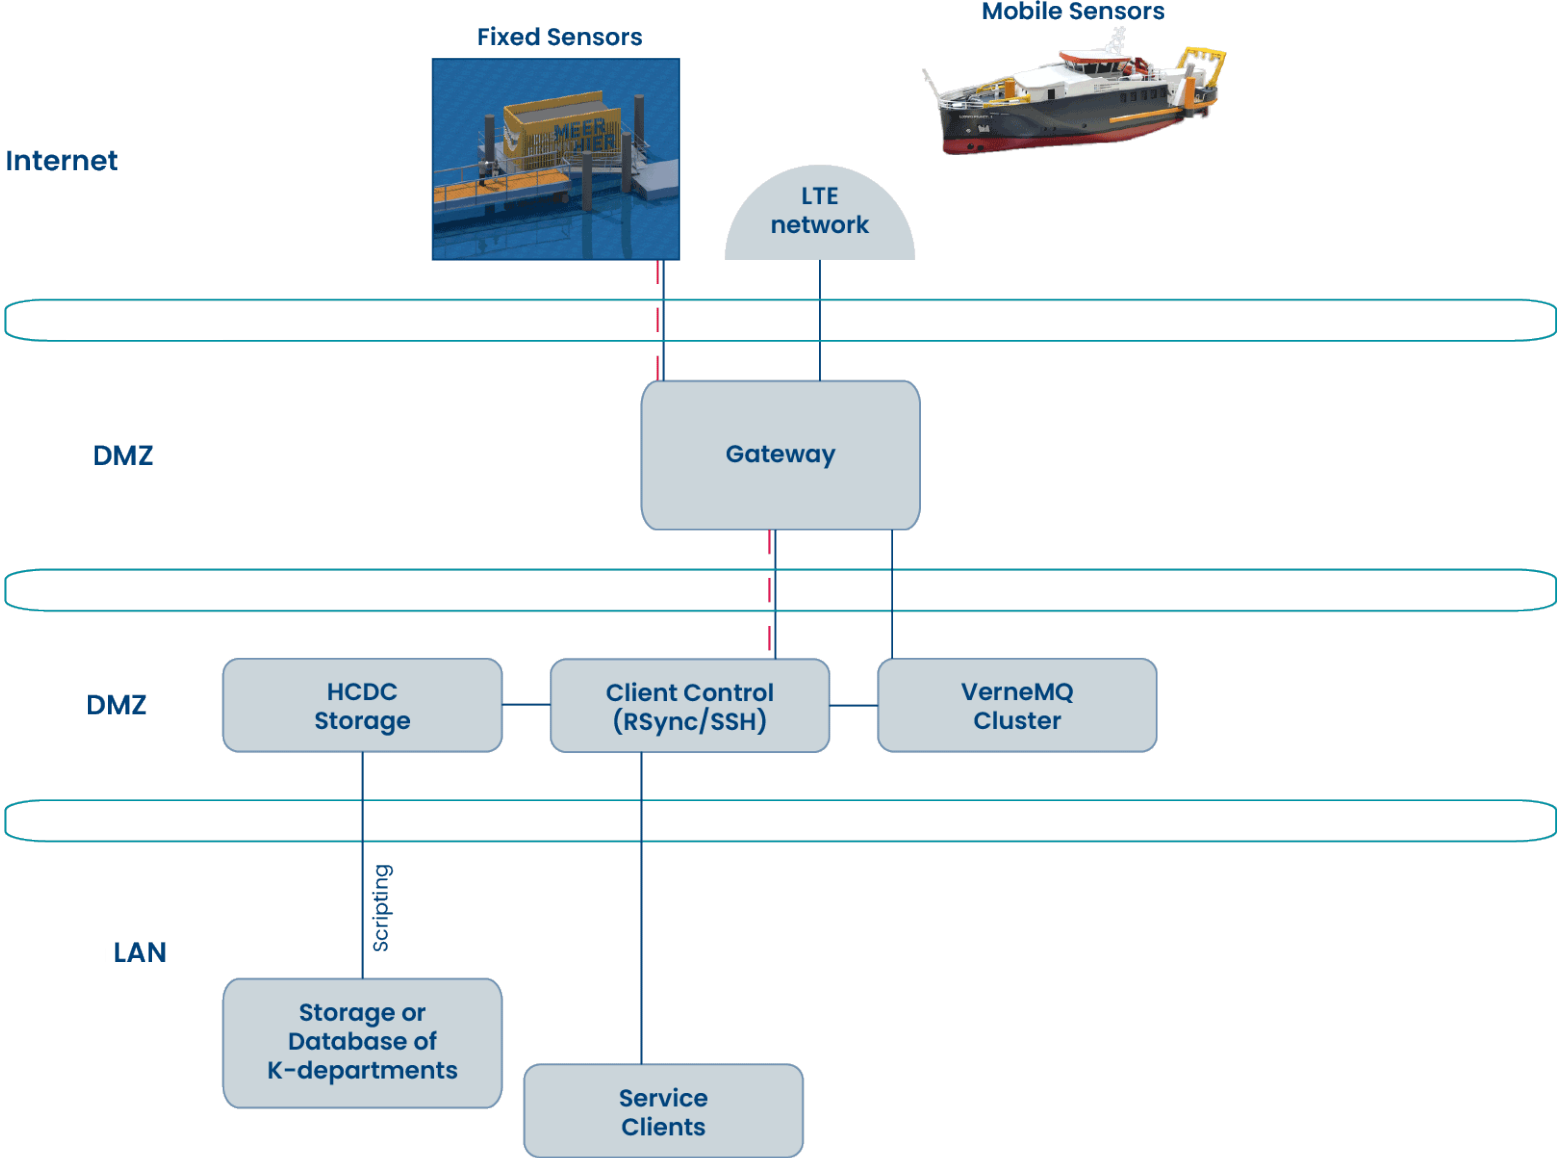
Mobile Sensors

Fixed Sensors

MEER
HIER

Internet

LTE network

DMZ

Gateway

DMZ

HCDC Storage

Client Control (RSync/SSH)

VerneMQ Cluster

Scripting

LAN

Storage or Database of K-departments

Service Clients